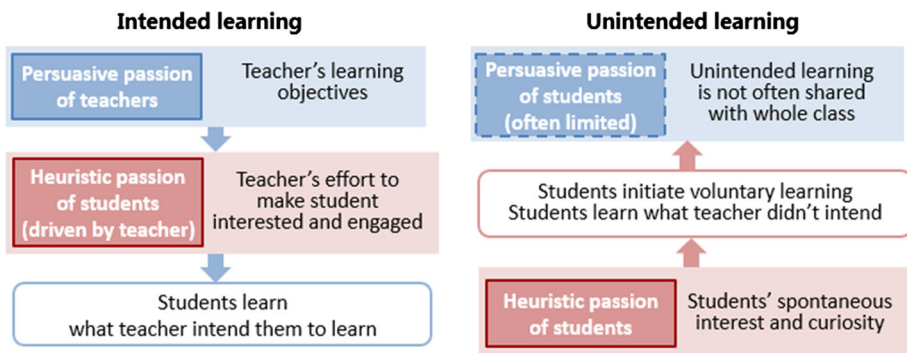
Intended learning

Persuasive passion of teachers

Teacher's learning objectives

Heuristic passion of students (driven by teacher)

Teacher's effort to make student interested and engaged

Students learn what teacher intend them to learn

Unintended learning

Persuasive passion of students (often limited)

Unintended learning is not often shared with whole class

Students initiate voluntary learning Students learn what teacher didn't intend

Heuristic passion of students

Students' spontaneous interest and curiosity